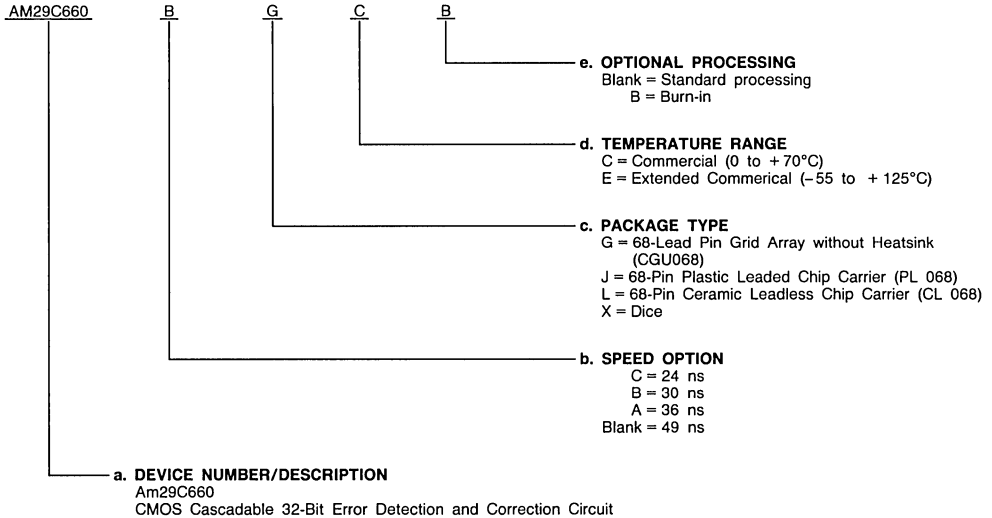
AM29C660 B G C B

e. OPTIONAL PROCESSING
Blank = Standard processing
B = Burn-in

d. TEMPERATURE RANGE
C = Commercial (0 to +70°C)
E = Extended Commerical (−55 to +125°C)

c. PACKAGE TYPE
G = 68-Lead Pin Grid Array without Heatsink (CGU068)
J = 68-Pin Plastic Leaded Chip Carrier (PL 068)
L = 68-Pin Ceramic Leadless Chip Carrier (CL 068)
X = Dice

b. SPEED OPTION
C = 24 ns
B = 30 ns
A = 36 ns
Blank = 49 ns

a. DEVICE NUMBER/DESCRIPTION
Am29C660
CMOS Cascadable 32-Bit Error Detection and Correction Circuit